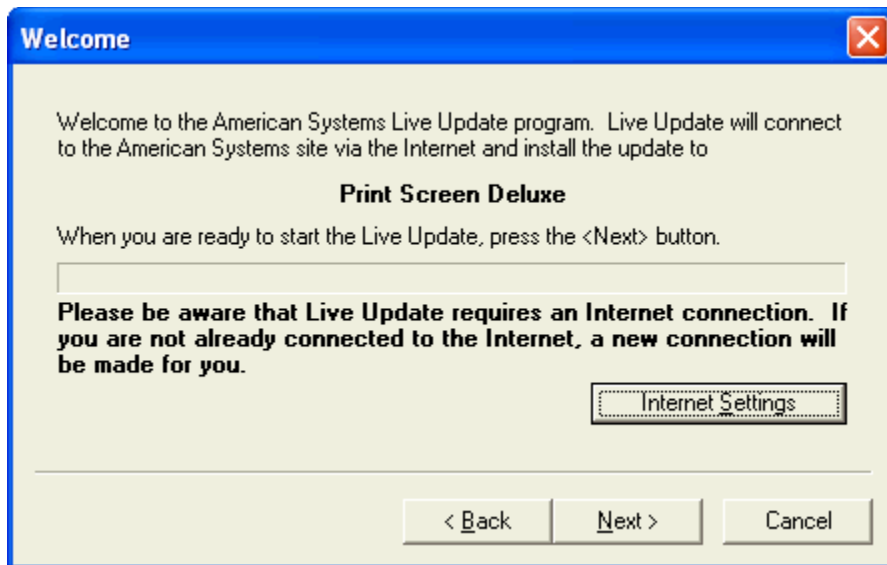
Welcome

Welcome to the American Systems Live Update program. Live Update will connect to the American Systems site via the Internet and install the update to

Print Screen Deluxe

When you are ready to start the Live Update, press the <Next> button.

Please be aware that Live Update requires an Internet connection. If you are not already connected to the Internet, a new connection will be made for you.

Internet Settings

< Back

Next >

Cancel